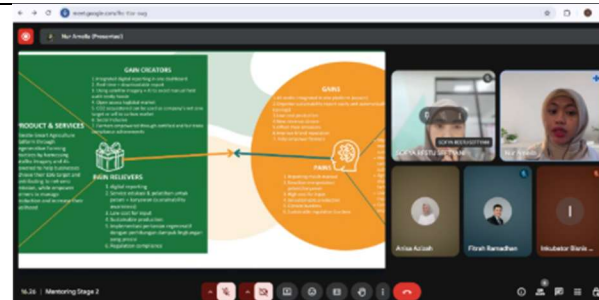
meet.google.com/fic-hxr-oxq

Nur Amalia (Presentasi)

GAIN CREATORS

1. Integrated digital reporting in one dashboard
2. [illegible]
3. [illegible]
4. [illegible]
5. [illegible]
6. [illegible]
7. Social inclusive
8. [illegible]

PRODUCT & SERVICES

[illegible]

GAIN RELIEVERS

1. Digital reporting
2. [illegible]
3. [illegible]
4. Low cost for input
5. Sustainable production
6. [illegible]
7. Regulation compliance

GAINS

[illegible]

PAINS

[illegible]

SOFYA RESTU UTAMI

Nur Amalia

Anisa Azizah

Fitrah Ramadhan

Inkubator Bisnis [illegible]

14.26 | Mentoring Stage 2